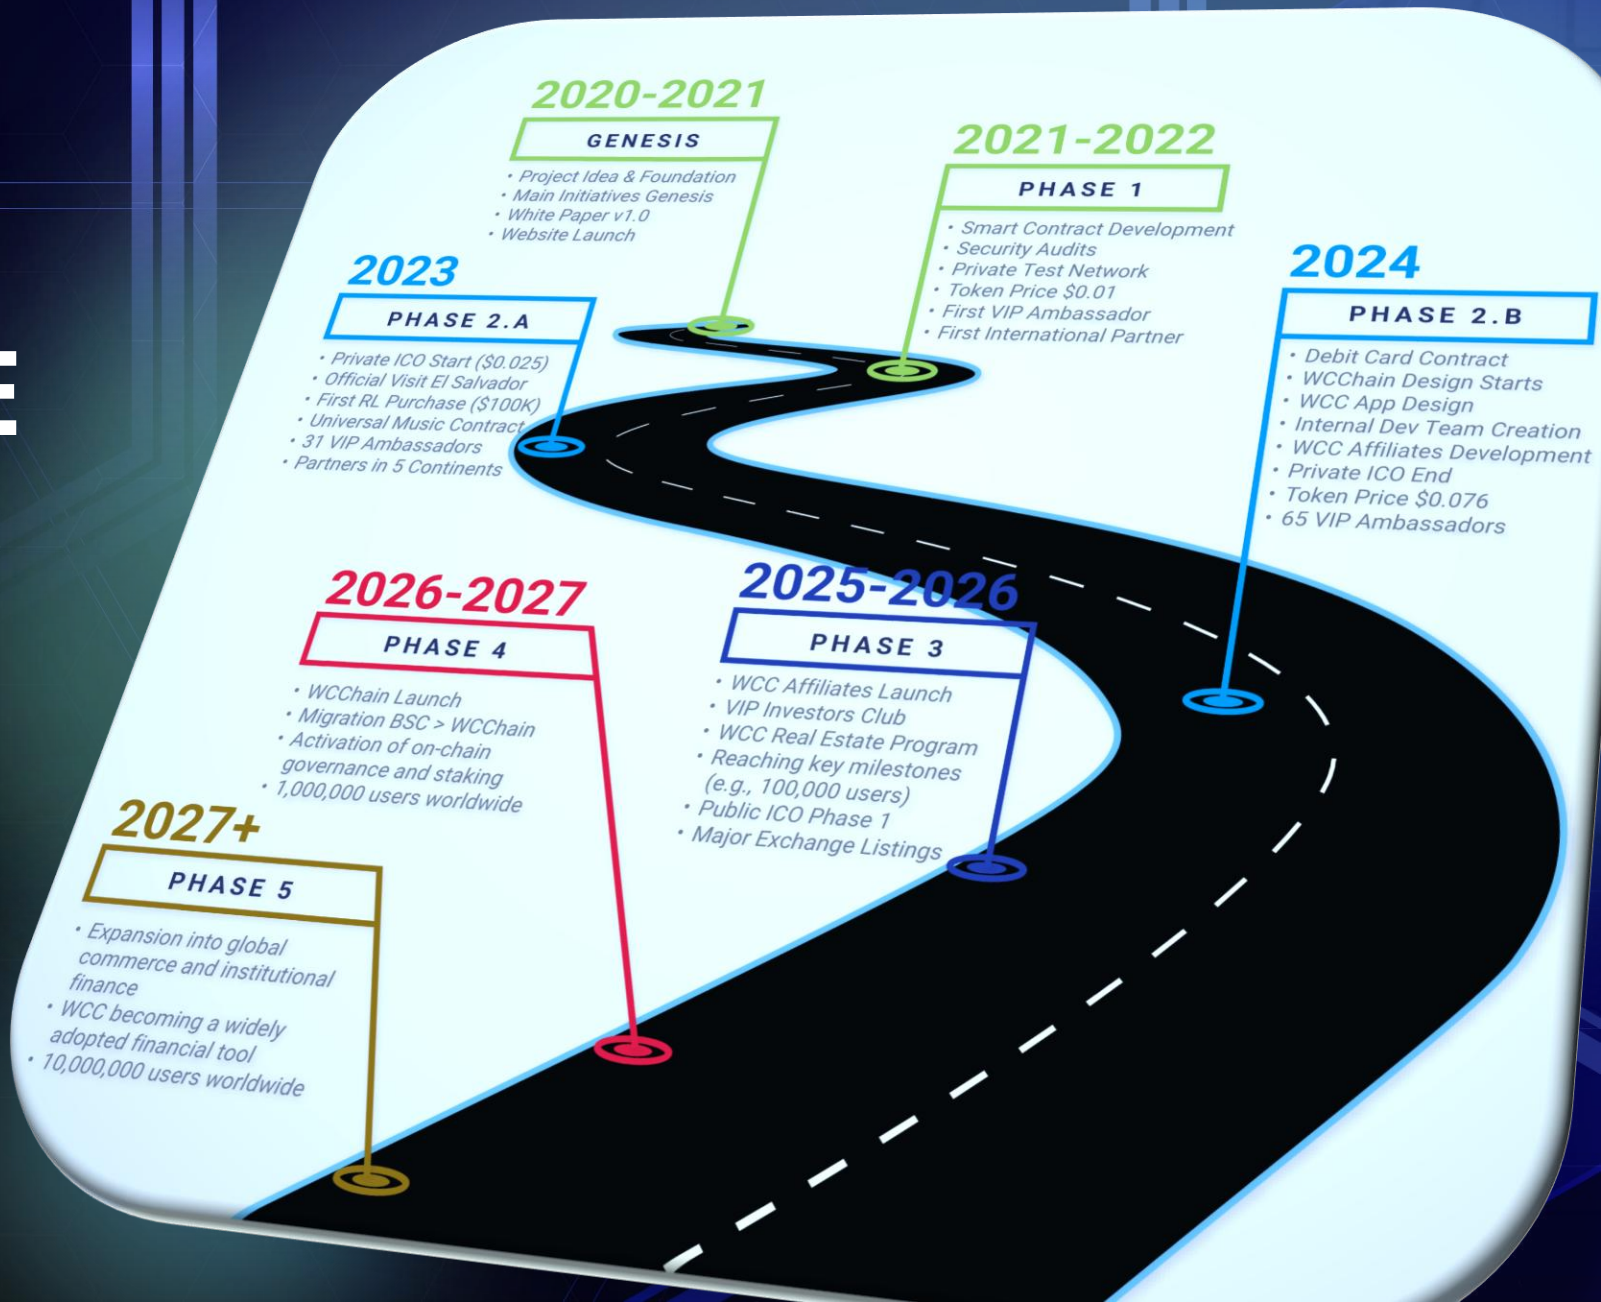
2020-2021
GENESIS
• Project Idea & Foundation
• Main Initiatives Genesis
• White Paper v1.0
• Website Launch

2021-2022
PHASE 1
• Smart Contract Development
• Security Audits
• Private Test Network
• Token Price $0.01
• First VIP Ambassador
• First International Partner

2023
PHASE 2.A
• Private ICO Start ($0.025)
• Official Visit El Salvador
• First RL Purchase ($100K)
• Universal Music Contract
• 31 VIP Ambassadors
• Partners in 5 Continents

2024
PHASE 2.B
• Debit Card Contract
• WCChain Design Starts
• WCC App Design
• Internal Dev Team Creation
• WCC Affiliates Development
• Private ICO End
• Token Price $0.076
• 65 VIP Ambassadors

2026-2027
PHASE 4
• WCChain Launch
• Migration BSC > WCChain
• Activation of on-chain governance and staking
• 1,000,000 users worldwide

2025-2026
PHASE 3
• WCC Affiliates Launch
• VIP Investors Club
• WCC Real Estate Program
• Reaching key milestones (e.g., 100,000 users)
• Public ICO Phase 1
• Major Exchange Listings

2027+
PHASE 5
• Expansion into global commerce and institutional finance
• WCC becoming a widely adopted financial tool
• 10,000,000 users worldwide